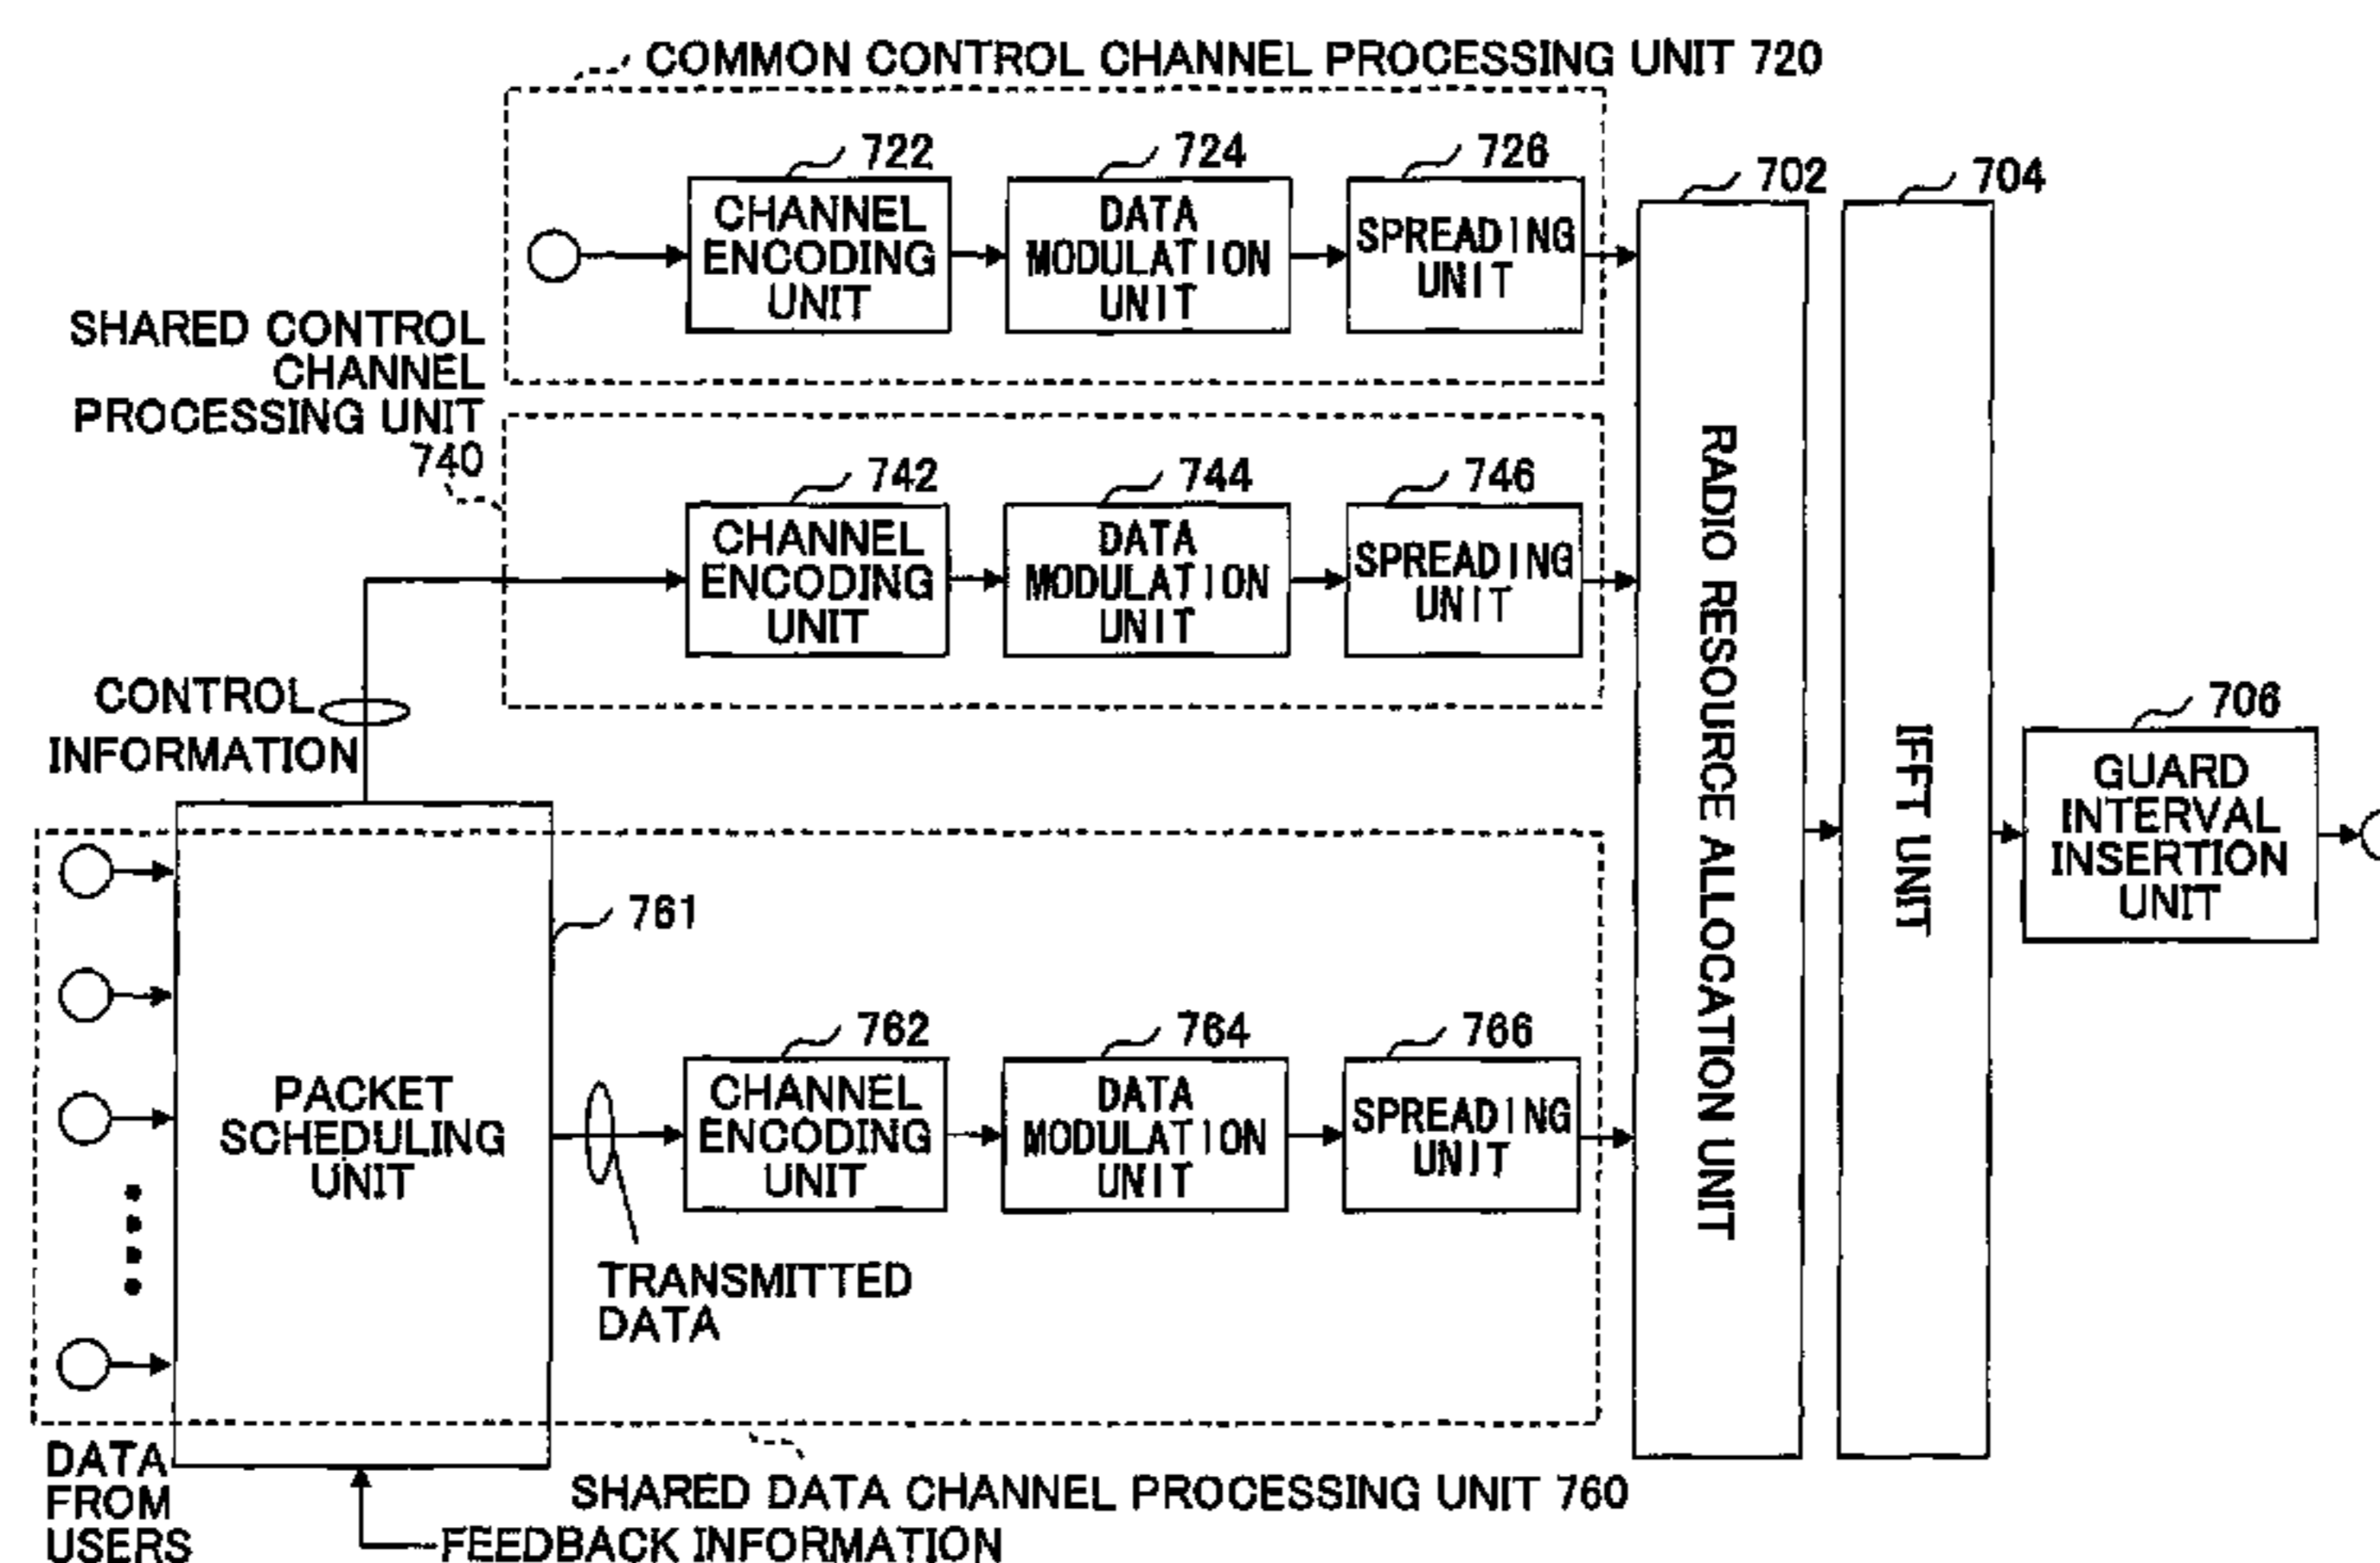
COMMON CONTROL CHANNEL PROCESSING UNIT 720

722
CHANNEL ENCODING UNIT

724
DATA MODULATION UNIT

726
SPREADING UNIT

702

704

SHARED CONTROL CHANNEL PROCESSING UNIT 740

742
CHANNEL ENCODING UNIT

744
DATA MODULATION UNIT

746
SPREADING UNIT

RADIO RESOURCE ALLOCATION UNIT

IFFT UNIT

706
GUARD INTERVAL INSERTION UNIT

CONTROL INFORMATION

761

PACKET SCHEDULING UNIT

762
CHANNEL ENCODING UNIT

764
DATA MODULATION UNIT

766
SPREADING UNIT

TRANSMITTED DATA

DATA FROM USERS

SHARED DATA CHANNEL PROCESSING UNIT 760

FEEDBACK INFORMATION